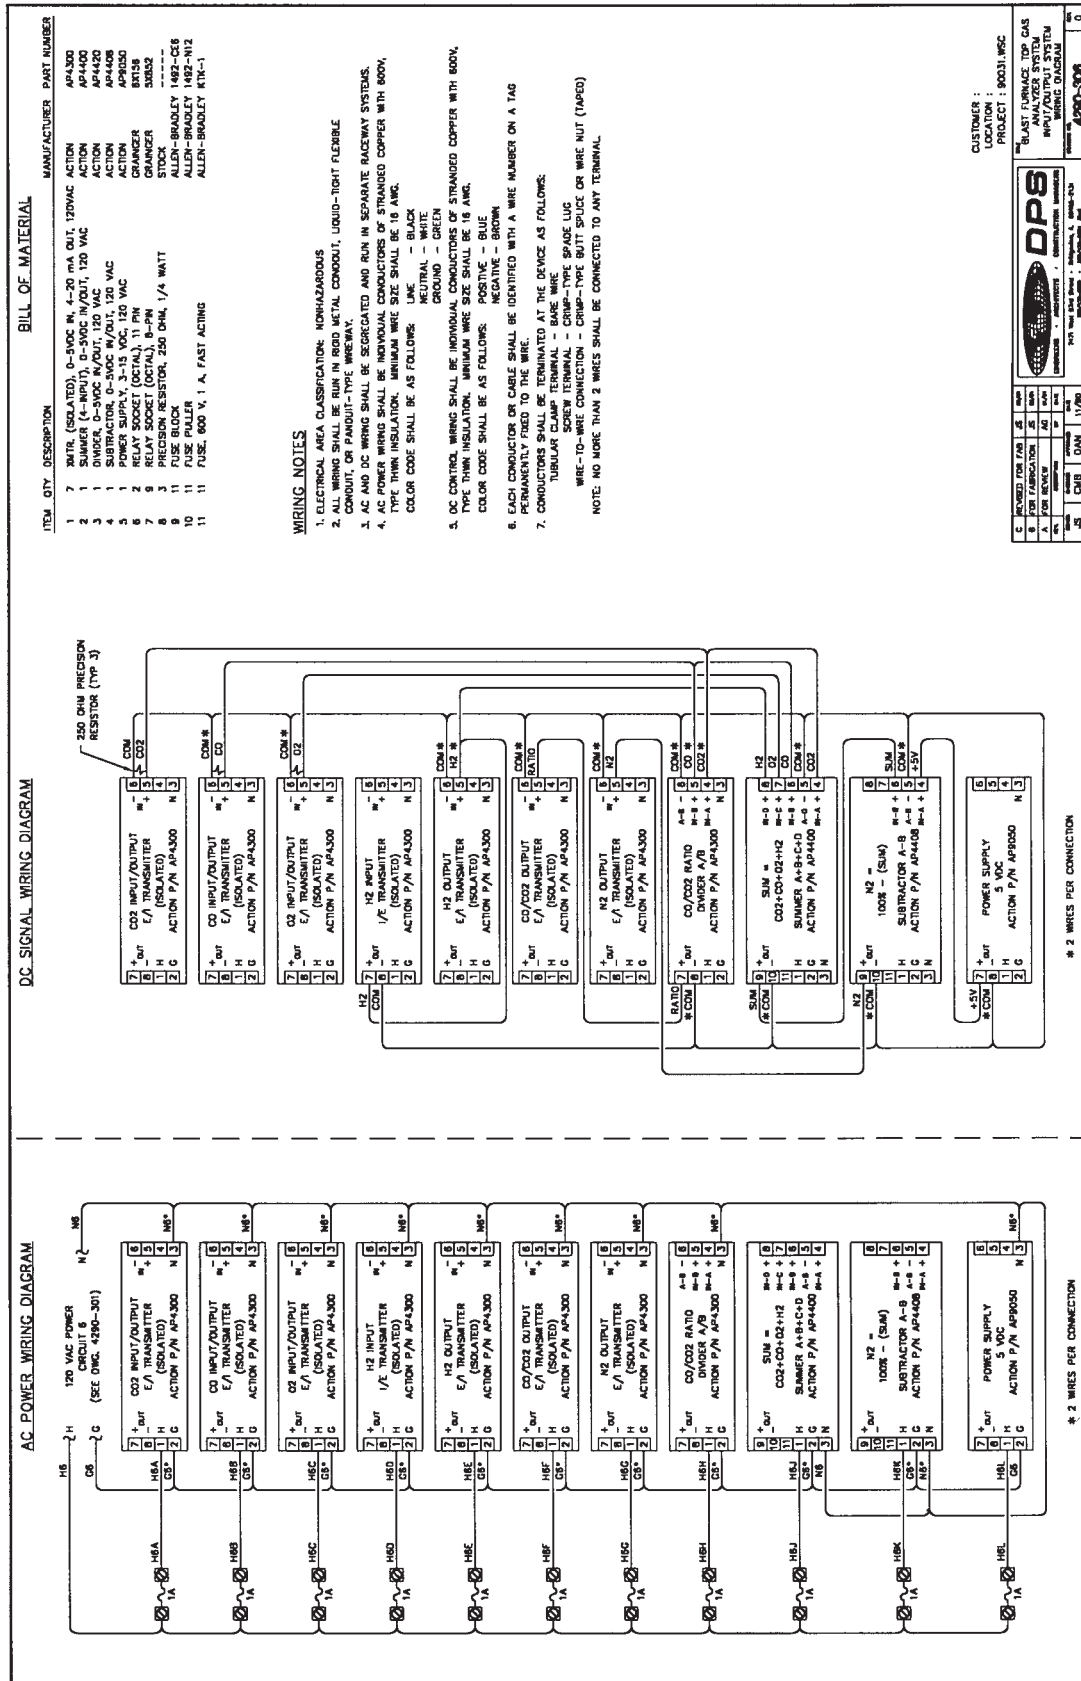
AC POWER WIRING DIAGRAM

H6
G6
120 VAC POWER CIRCUIT 6 (SEE DWG. 4290-301)
N6

H6A G6* CO2 INPUT/OUTPUT E/I TRANSMITTER (ISOLATED) ACTION P/N AP4300 N6*
H6B G6* CO INPUT/OUTPUT E/I TRANSMITTER (ISOLATED) ACTION P/N AP4300 N6*
H6C G6* O2 INPUT/OUTPUT E/I TRANSMITTER (ISOLATED) ACTION P/N AP4300 N6*
H6D G6* H2 INPUT I/E TRANSMITTER (ISOLATED) ACTION P/N AP4300 N6*
H6E G6* H2 OUTPUT E/I TRANSMITTER (ISOLATED) ACTION P/N AP4300 N6*
H6F G6* CO/CO2 OUTPUT E/I TRANSMITTER (ISOLATED) ACTION P/N AP4300 N6*
H6G G6* N2 OUTPUT E/I TRANSMITTER (ISOLATED) ACTION P/N AP4300 N6*
H6H G6* CO/CO2 RATIO DIVIDER A/B ACTION P/N AP4300 N6*
H6J G6* N6 SUM = CO2+CO+O2+H2 SUMMER A+B+C+D ACTION P/N AP4400
H6K G6* N6* N2 = 100% - (SUM) SUBTRACTOR A-B ACTION P/N AP4408
H6L G6 POWER SUPPLY 5 VDC ACTION P/N AP9050 N6*
1A

* 2 WIRES PER CONNECTION

DC SIGNAL WIRING DIAGRAM

250 OHM PRECISION RESISTOR (TYP 3)

CO2 INPUT/OUTPUT E/I TRANSMITTER (ISOLATED) ACTION P/N AP4300 COM CO2
CO INPUT/OUTPUT E/I TRANSMITTER (ISOLATED) ACTION P/N AP4300 COM * CO
O2 INPUT/OUTPUT E/I TRANSMITTER (ISOLATED) ACTION P/N AP4300 COM * O2
H2 INPUT I/E TRANSMITTER (ISOLATED) ACTION P/N AP4300 H2 COM
H2 OUTPUT E/I TRANSMITTER (ISOLATED) ACTION P/N AP4300 COM * H2 *
CO/CO2 OUTPUT E/I TRANSMITTER (ISOLATED) ACTION P/N AP4300 COM * RATIO
N2 OUTPUT E/I TRANSMITTER (ISOLATED) ACTION P/N AP4300 COM * N2
CO/CO2 RATIO DIVIDER A/B ACTION P/N AP4300 RATIO * COM COM * CO * CO2 *
SUM = CO2+CO+O2+H2 SUMMER A+B+C+D ACTION P/N AP4400 SUM (* COM H2 O2 CO COM * CO2
N2 = 100% - (SUM) SUBTRACTOR A-B ACTION P/N AP4408 N2 * COM SUM +5V
POWER SUPPLY 5 VDC ACTION P/N AP9050 +5V * COM

* 2 WIRES PER CONNECTION

BILL OF MATERIAL

| ITEM | QTY | DESCRIPTION | MANUFACTURER | PART NUMBER |
|---|---|---|---|---|
| 1 | 7 | XMTR, (ISOLATED), 0-5VDC IN, 4-20 mA OUT, 120VAC | ACTION | AP4300 |
| 2 | 1 | SUMMER (4-INPUT), 0-5VDC IN/OUT, 120 VAC | ACTION | AP4400 |
| 3 | 1 | DIVIDER, 0-5VDC IN/OUT, 120 VAC | ACTION | AP4420 |
| 4 | 1 | SUBTRACTOR, 0-5VDC IN/OUT, 120 VAC | ACTION | AP4408 |
| 5 | 1 | POWER SUPPLY, 3-15 VDC, 120 VAC | ACTION | AP9050 |
| 6 | 2 | RELAY SOCKET (OCTAL), 11 PIN | GRAINGER | 6X156 |
| 7 | 9 | RELAY SOCKET (OCTAL), 8-PIN | GRAINGER | 5X852 |
| 8 | 3 | PRECISION RESISTOR, 250 OHM, 1/4 WATT | STOCK | ----- |
| 9 | 11 | FUSE BLOCK | ALLEN-BRADLEY | 1492-CE6 |
| 10 | 11 | FUSE PULLER | ALLEN-BRADLEY | 1492-N12 |
| 11 | 11 | FUSE, 600 V, 1 A, FAST ACTING | ALLEN-BRADLEY | KTK-1 |

WIRING NOTES

1. ELECTRICAL AREA CLASSIFICATION: NONHAZARDOUS
2. ALL WIRING SHALL BE RUN IN RIGID METAL CONDUIT, LIQUID-TIGHT FLEXIBLE CONDUIT, OR PANDUIT-TYPE WIREWAY.
3. AC AND DC WIRING SHALL BE SEGREGATED AND RUN IN SEPARATE RACEWAY SYSTEMS.
4. AC POWER WIRING SHALL BE INDIVIDUAL CONDUCTORS OF STRANDED COPPER WITH 600V, TYPE THHN INSULATION. MINIMUM WIRE SIZE SHALL BE 16 AWG. COLOR CODE SHALL BE AS FOLLOWS: LINE - BLACK NEUTRAL - WHITE GROUND - GREEN
5. DC CONTROL WIRING SHALL BE INDIVIDUAL CONDUCTORS OF STRANDED COPPER WITH 600V, TYPE THHN INSULATION. MINIMUM WIRE SIZE SHALL BE 16 AWG. COLOR CODE SHALL BE AS FOLLOWS: POSITIVE - BLUE NEGATIVE - BROWN
6. EACH CONDUCTOR OR CABLE SHALL BE IDENTIFIED WITH A WIRE NUMBER ON A TAG PERMANENTLY FIXED TO THE WIRE.
7. CONDUCTORS SHALL BE TERMINATED AT THE DEVICE AS FOLLOWS: TUBULAR CLAMP TERMINAL - BARE WIRE SCREW TERMINAL - CRIMP-TYPE SPADE LUG WIRE-TO-WIRE CONNECTION - CRIMP-TYPE BUTT SPLICE OR WIRE NUT (TAPED)
NOTE: NO MORE THAN 2 WIRES SHALL BE CONNECTED TO ANY TERMINAL.

CUSTOMER :
LOCATION :
PROJECT : 90031.WSC

C REVISED FOR FAB
B FOR FABRICATION
A FOR REVIEW
JS CHB DAN 11/90

DPS

BLAST FURNACE TOP GAS ANALYZER SYSTEM INPUT/OUTPUT SYSTEM WIRING DIAGRAM

4290-306